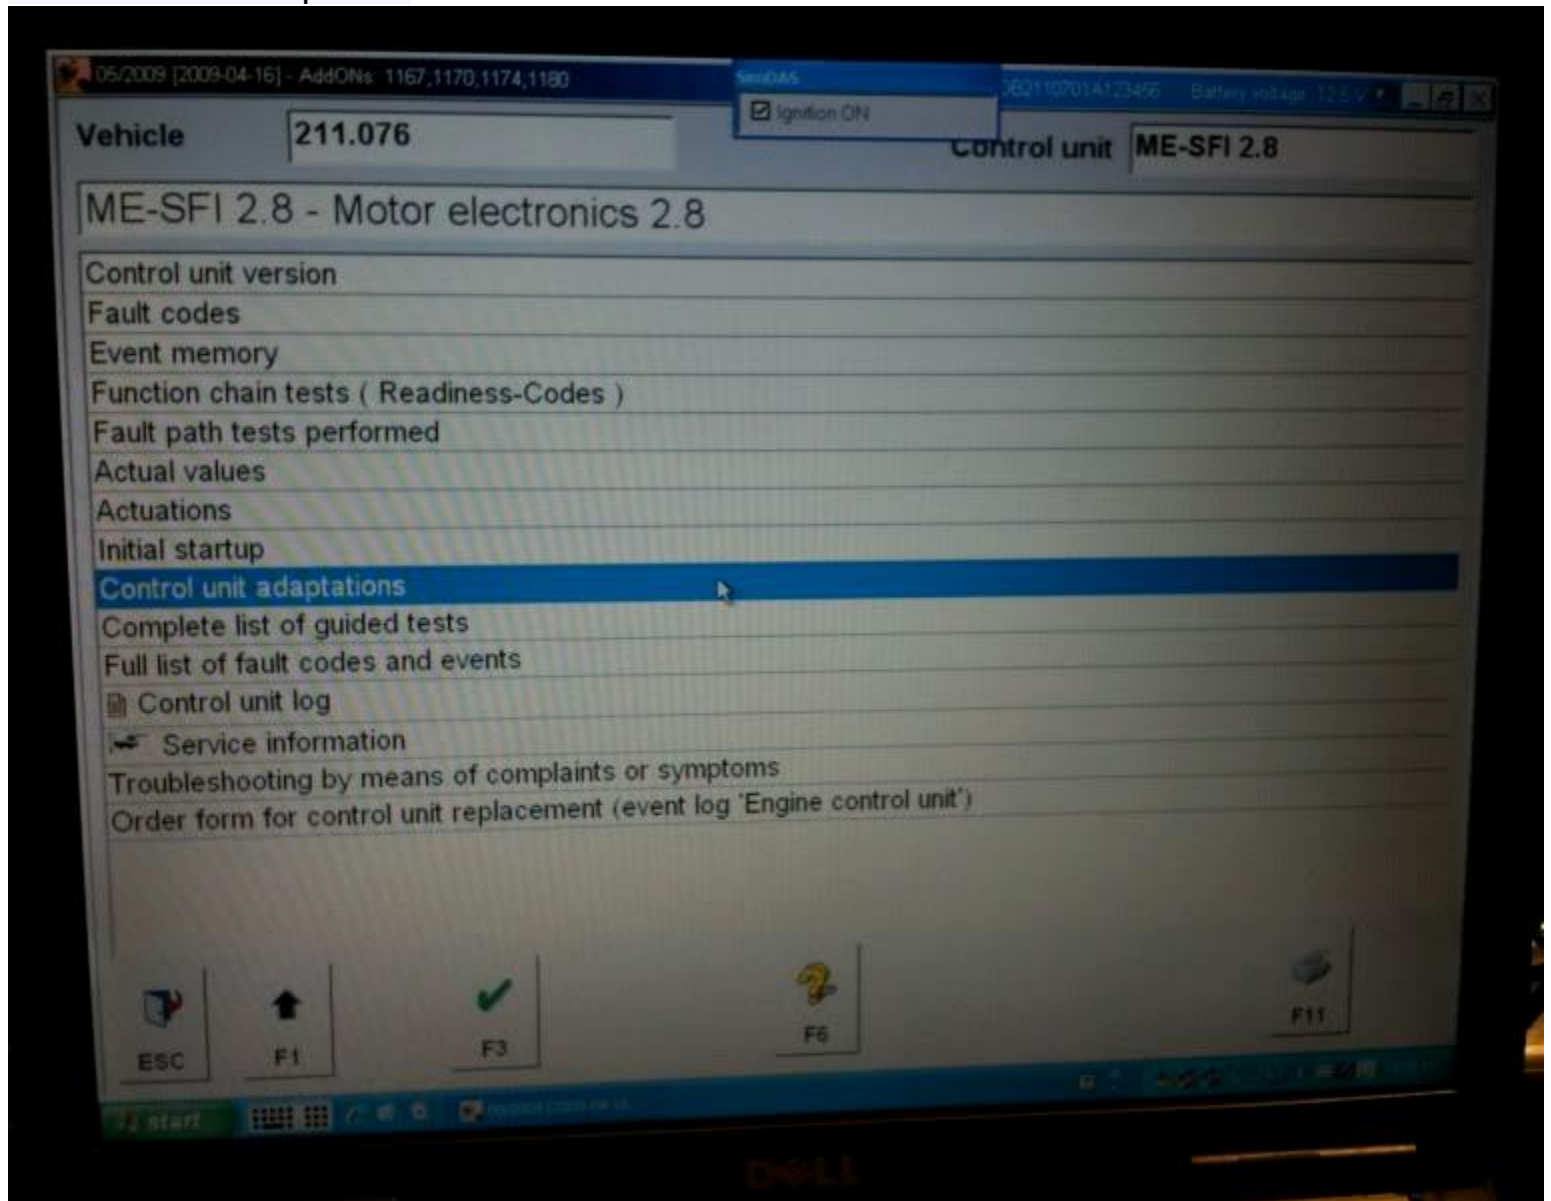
05/2009 [2009-04-16] - AddONs: 1167,1170,1174,1180

SimDAS

Ignition ON

WDB2110701A123456 Battery voltage 12.5 V

Vehicle 211.076

Control unit ME-SFI 2.8

ME-SFI 2.8 - Motor electronics 2.8

Control unit version
Fault codes
Event memory
Function chain tests ( Readiness-Codes )
Fault path tests performed
Actual values
Actuations
Initial startup
Control unit adaptations
Complete list of guided tests
Full list of fault codes and events
Control unit log
Service information
Troubleshooting by means of complaints or symptoms
Order form for control unit replacement (event log 'Engine control unit')

ESC
F1
F3
F6
F11

start

DELL